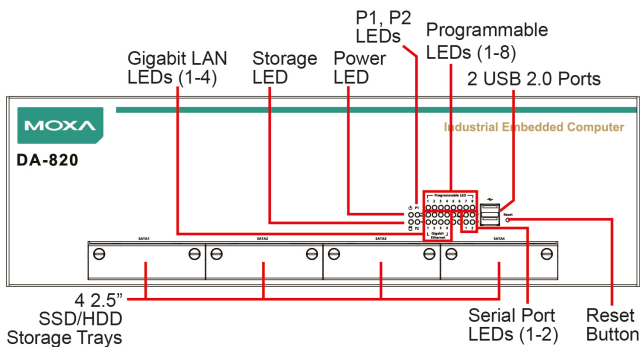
P1, P2 LEDs

Programmable LEDs (1-8)

Gigabit LAN LEDs (1-4)

Storage LED

Power LED

2 USB 2.0 Ports

MOXA

Industrial Embedded Computer

DA-820

Programmable LED

1 2 3 4 5 6 7 8

P1

P2

Gigabit Ethernet

1 2 3 4

1 2

Reset

SATA1

SATA2

SATA3

SATA4

4 2.5" SSD/HDD Storage Trays

Serial Port LEDs (1-2)

Reset Button